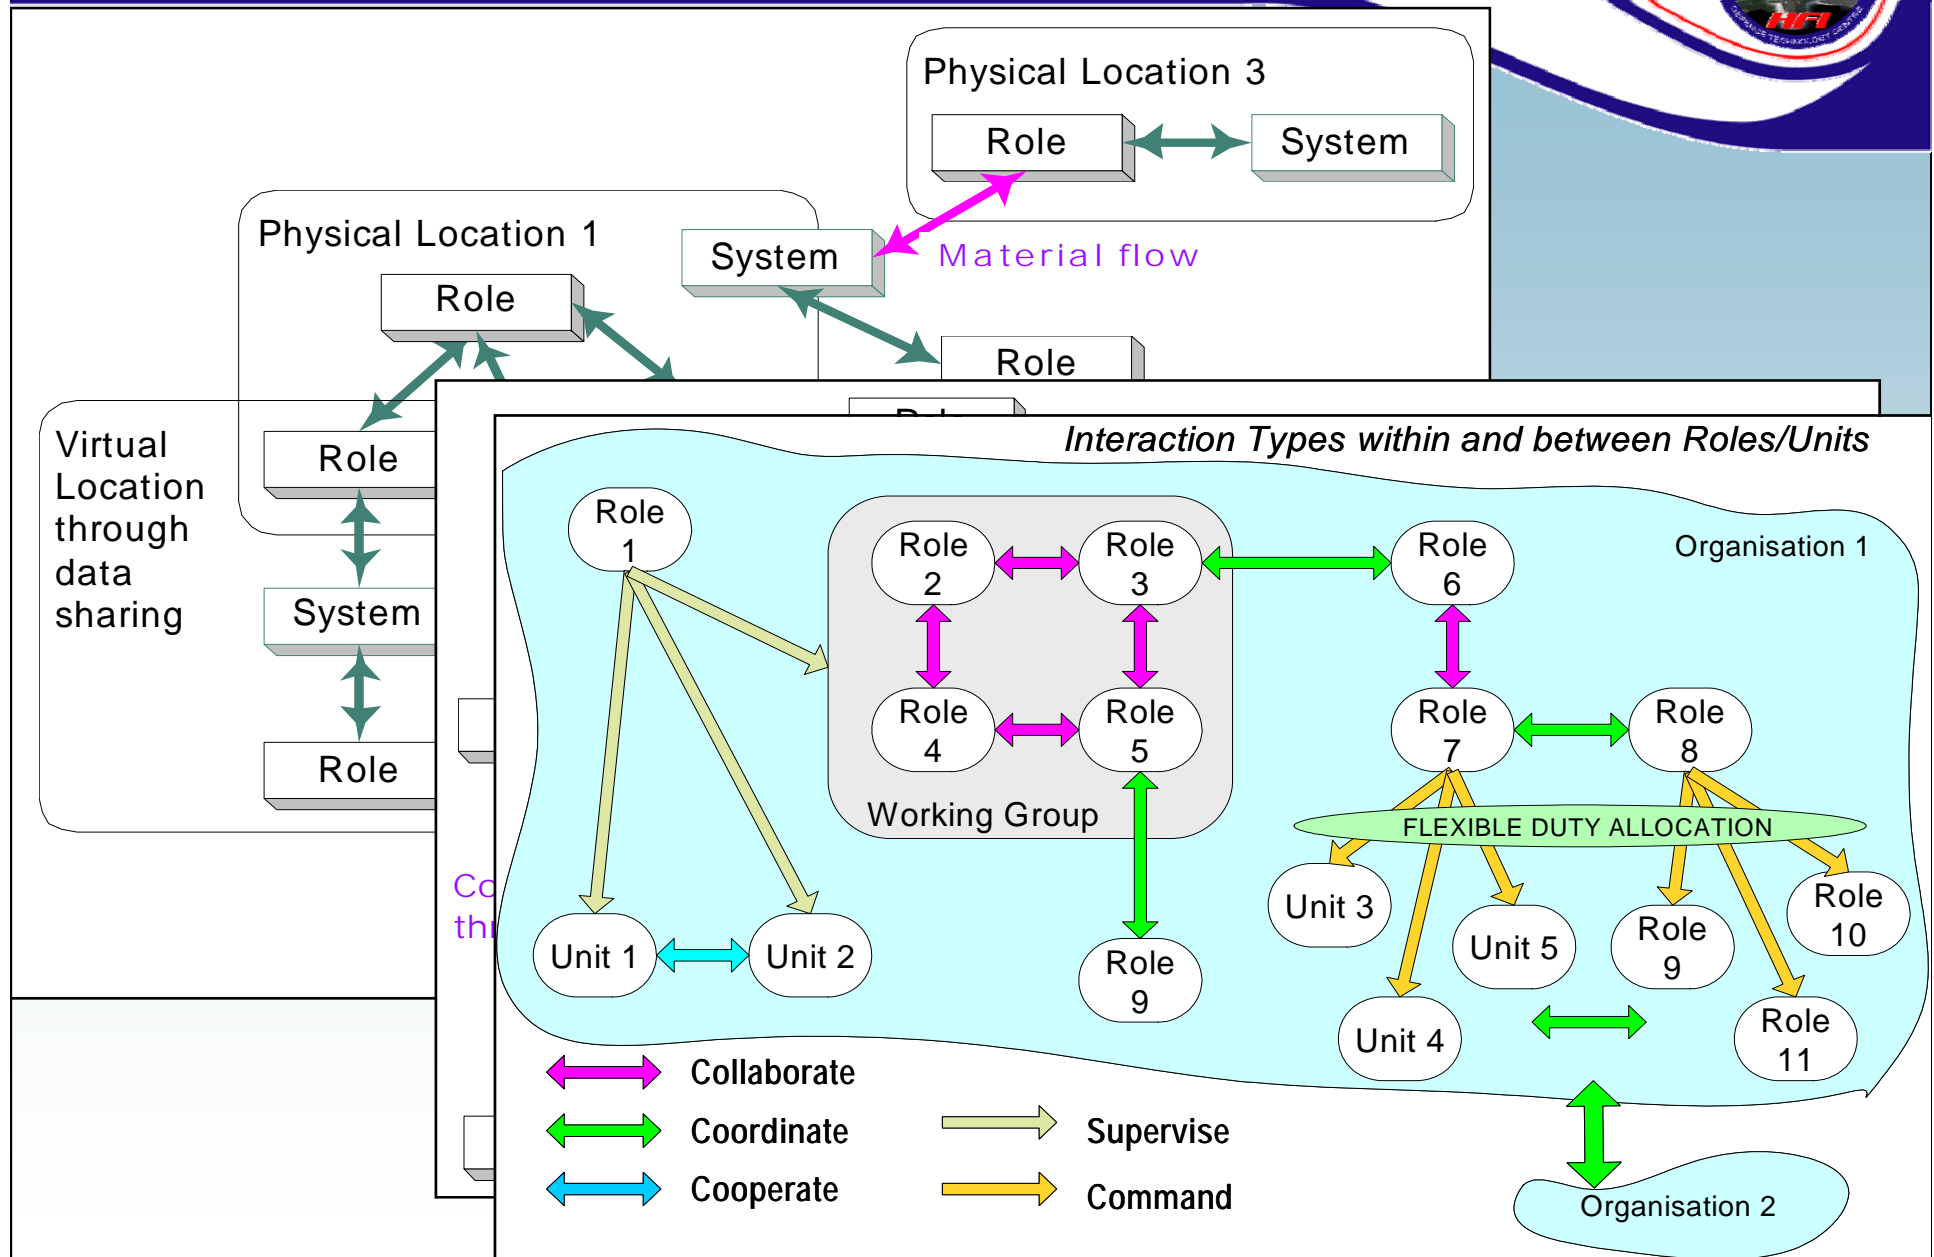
HFI

Physical Location 3

Role

System

Physical Location 1

System

Material flow

Role

Role

Virtual Location through data sharing

Role

System

Role

Co

thr

Interaction Types within and between Roles/Units

Role 1

Role 2

Role 3

Role 6

Organisation 1

Role 4

Role 5

Role 7

Role 8

Working Group

FLEXIBLE DUTY ALLOCATION

Unit 3

Role 10

Unit 5

Role 9

Unit 1

Unit 2

Role 9

Unit 4

Role 11

Collaborate

Coordinate

Supervise

Cooperate

Command

Organisation 2